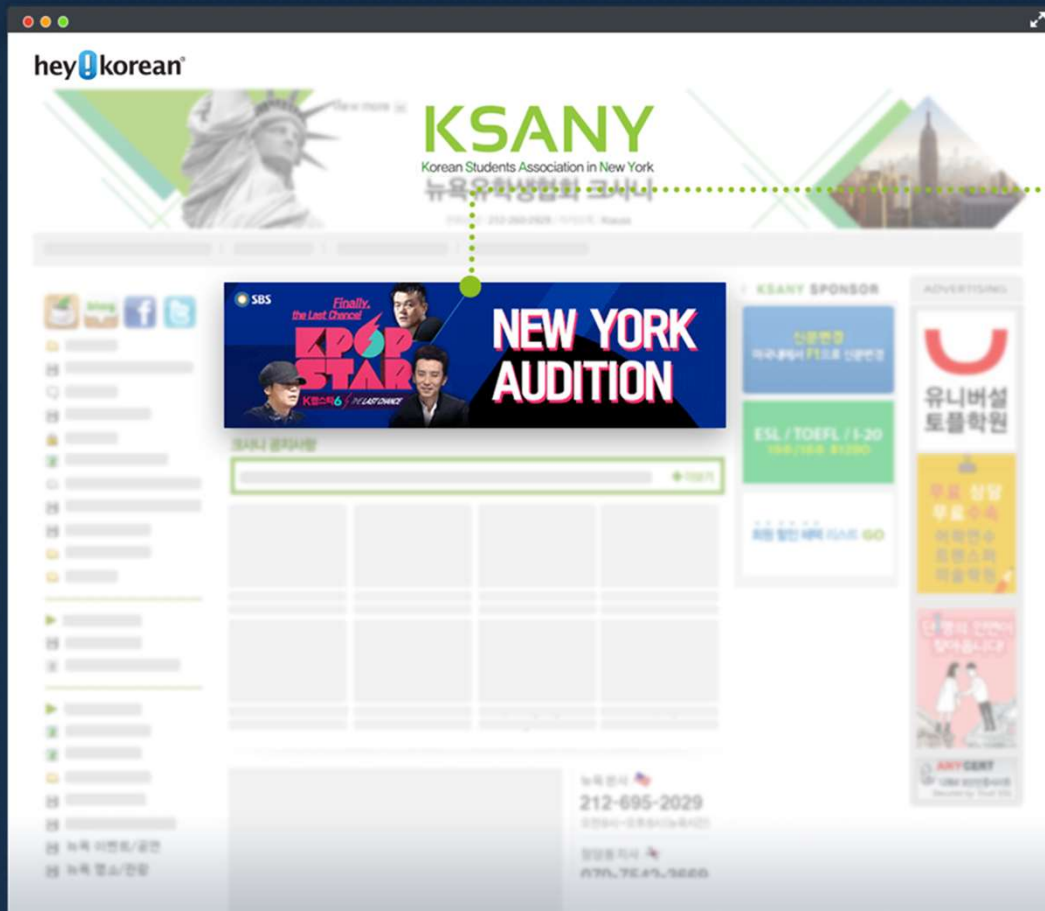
hey!korean

KSANY
Korean Students Association in New York
뉴욕유학생협회 크사니

SBS
Finally, the Last Chance!
KPOP STAR
K팝스타6 THE LAST CHANCE
NEW YORK AUDITION

크사니 공지사항

KSANY SPONSOR
ESL / TOEFL / I-20

ADVERTISING
유니버셜 토플학원

212-695-2029

ANYCERT